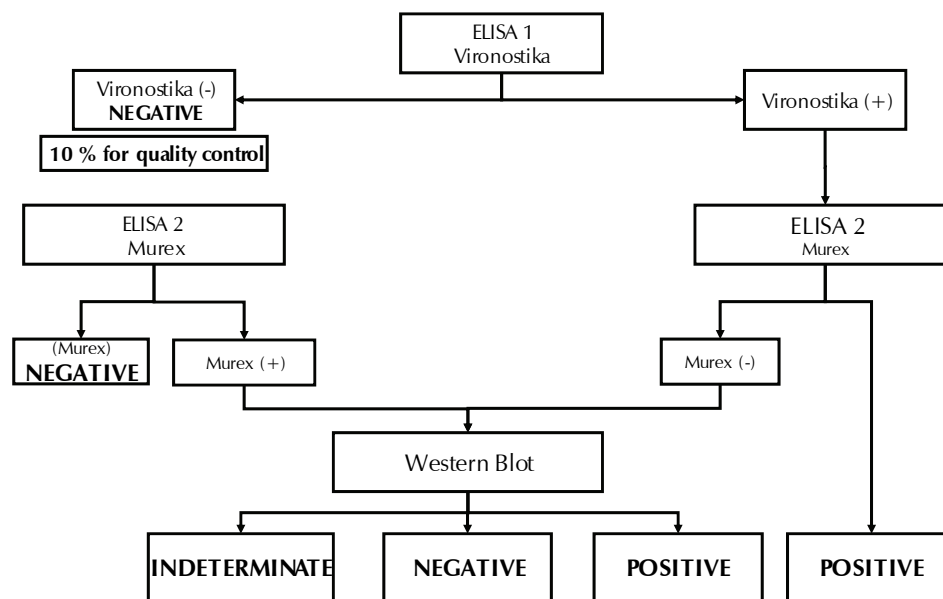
ELISA 1
Vironostika

Vironostika (-)
**NEGATIVE**

10 % for quality control

Vironostika (+)

ELISA 2
Murex

ELISA 2
Murex

(Murex)
**NEGATIVE**

Murex (+)

Murex (-)

Western Blot

**INDETERMINATE**

**NEGATIVE**

**POSITIVE**

**POSITIVE**